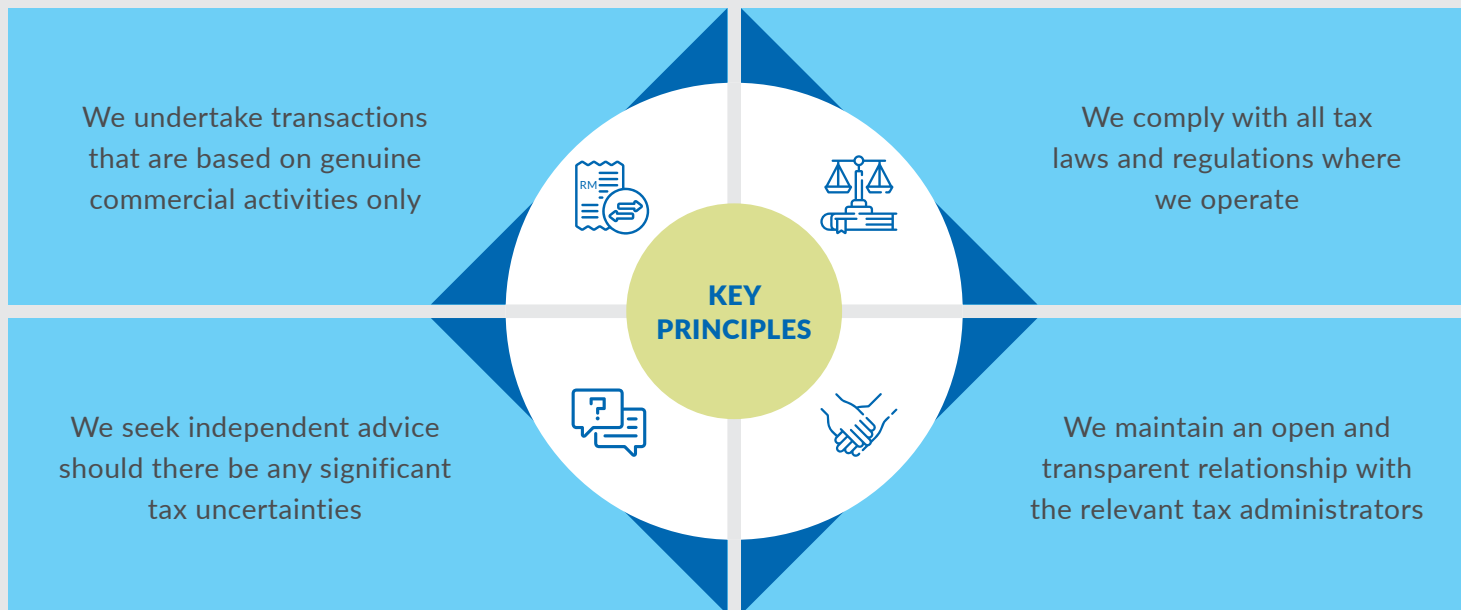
We undertake transactions that are based on genuine commercial activities only

RM

We comply with all tax laws and regulations where we operate

KEY PRINCIPLES

We seek independent advice should there be any significant tax uncertainties

?

We maintain an open and transparent relationship with the relevant tax administrators